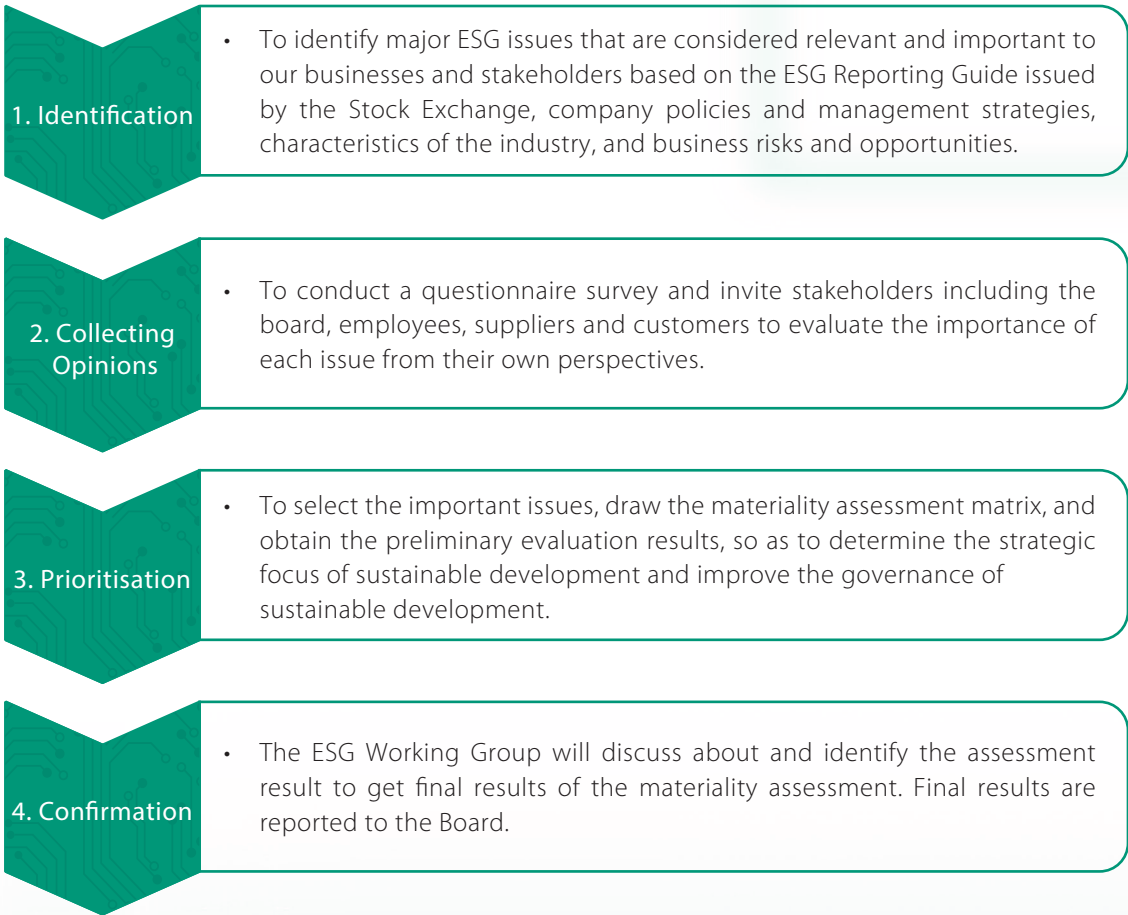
1. Identification

• To identify major ESG issues that are considered relevant and important to our businesses and stakeholders based on the ESG Reporting Guide issued by the Stock Exchange, company policies and management strategies, characteristics of the industry, and business risks and opportunities.

2. Collecting Opinions

• To conduct a questionnaire survey and invite stakeholders including the board, employees, suppliers and customers to evaluate the importance of each issue from their own perspectives.

3. Prioritisation

• To select the important issues, draw the materiality assessment matrix, and obtain the preliminary evaluation results, so as to determine the strategic focus of sustainable development and improve the governance of sustainable development.

4. Confirmation

• The ESG Working Group will discuss about and identify the assessment result to get final results of the materiality assessment. Final results are reported to the Board.